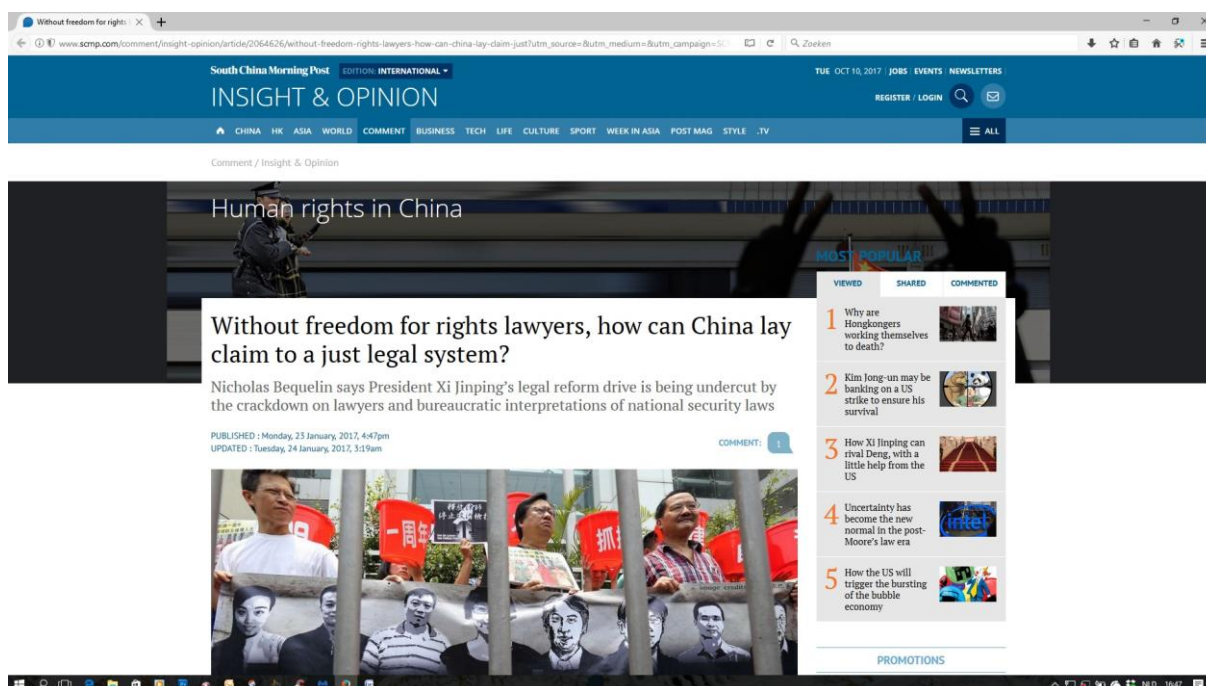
Without freedom for rights l ×
www.scmp.com/comment/insight-opinion/article/2064626/without-freedom-rights-lawyers-how-can-china-lay-claim-just?utm_source=&utm_medium=&utm_campaign=SC
Zoeken

South China Morning Post EDITION: INTERNATIONAL
INSIGHT & OPINION
TUE OCT 10, 2017 | JOBS | EVENTS | NEWSLETTERS
REGISTER / LOGIN

CHINA HK ASIA WORLD COMMENT BUSINESS TECH LIFE CULTURE SPORT WEEK IN ASIA POST MAG STYLE .TV
ALL

Comment / Insight & Opinion

Human rights in China

MOST POPULAR
VIEWED SHARED COMMENTED

Without freedom for rights lawyers, how can China lay claim to a just legal system?

Nicholas Bequelin says President Xi Jinping's legal reform drive is being undercut by the crackdown on lawyers and bureaucratic interpretations of national security laws

PUBLISHED : Monday, 23 January, 2017, 4:47pm
UPDATED : Tuesday, 24 January, 2017, 3:19am
COMMENT: 1

1 Why are Hongkongers working themselves to death?

2 Kim Jong-un may be banking on a US strike to ensure his survival

3 How Xi Jinping can rival Deng, with a little help from the US

4 Uncertainty has become the new normal in the post-Moore's law era

5 How the US will trigger the bursting of the bubble economy

PROMOTIONS

NLD 16:47